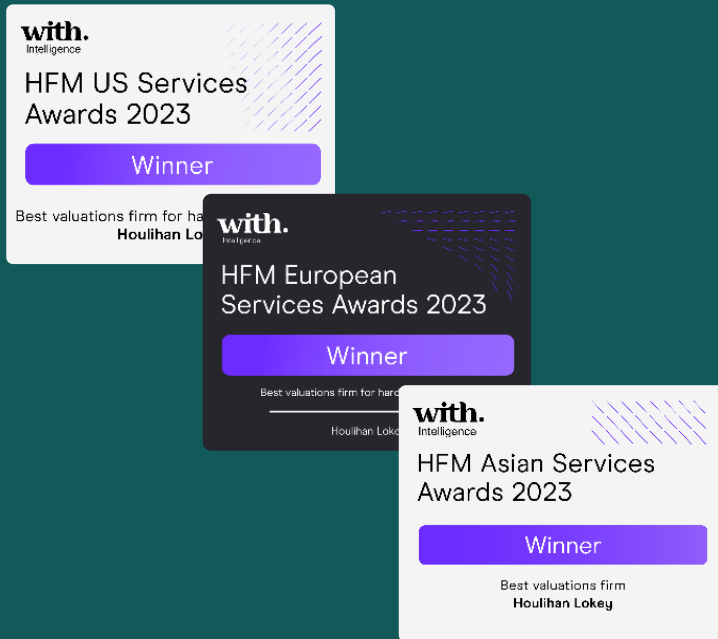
with.
Intelligence

HFM US Services Awards 2023

Winner

Best valuations firm for ha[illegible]
Houlihan Lo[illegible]

with.
Intelligence

HFM European Services Awards 2023

Winner

Best valuations firm for hard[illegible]

Houlihan Loke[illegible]

with.
Intelligence

HFM Asian Services Awards 2023

Winner

Best valuations firm
Houlihan Lokey